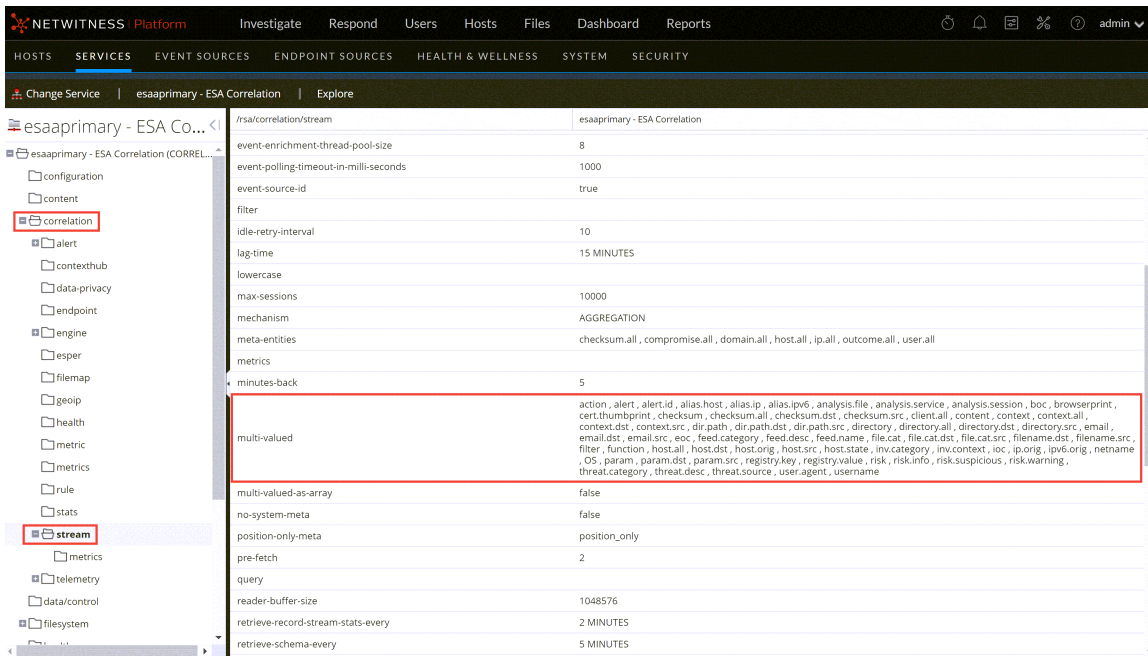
NETWITNESS Platform Investigate Respond Users Hosts Files Dashboard Reports admin

HOSTS SERVICES EVENT SOURCES ENDPOINT SOURCES HEALTH & WELLNESS SYSTEM SECURITY

Change Service | esaaprimary - ESA Correlation | Explore

esaaprimary - ESA Co...

esaaprimary - ESA Correlation (CORREL...
configuration
content
correlation
alert
contexthub
data-privacy
endpoint
engine
esper
filemap
geoip
health
metric
metrics
rule
stats
stream
metrics
telemetry
data/control
filesystem

| /rsa/correlation/stream | esaaprimary - ESA Correlation |
|---|---|
| event-enrichment-thread-pool-size | 8 |
| event-polling-timeout-in-milli-seconds | 1000 |
| event-source-id | true |
| filter | |
| idle-retry-interval | 10 |
| lag-time | 15 MINUTES |
| lowercase | |
| max-sessions | 10000 |
| mechanism | AGGREGATION |
| meta-entities | checksum.all , compromise.all , domain.all , host.all , ip.all , outcome.all , user.all |
| metrics | |
| minutes-back | 5 |
| multi-valued | action , alert , alert.id , alias.host , alias.ip , alias.ipv6 , analysis.file , analysis.service , analysis.session , boc , browserprint , cert.thumbprint , checksum , checksum.all , checksum.dst , checksum.src , client.all , content , context , context.all , context.dst , context.src , dir.path , dir.path.dst , dir.path.src , directory , directory.all , directory.dst , directory.src , email , email.dst , email.src , eoc , feed.category , feed.desc , feed.name , file.cat , file.cat.dst , file.cat.src , filename.dst , filename.src , filter , function , host.all , host.dst , host.orig , host.src , host.state , inv.category , inv.context , ioc , ip.orig , ipv6.orig , netname , OS , param , param.dst , param.src , registry.key , registry.value , risk , risk.info , risk.suspicious , risk.warning , threat.category , threat.desc , threat.source , user.agent , username |
| multi-valued-as-array | false |
| no-system-meta | false |
| position-only-meta | position_only |
| pre-fetch | 2 |
| query | |
| reader-buffer-size | 1048576 |
| retrieve-record-stream-stats-every | 2 MINUTES |
| retrieve-schema-every | 5 MINUTES |